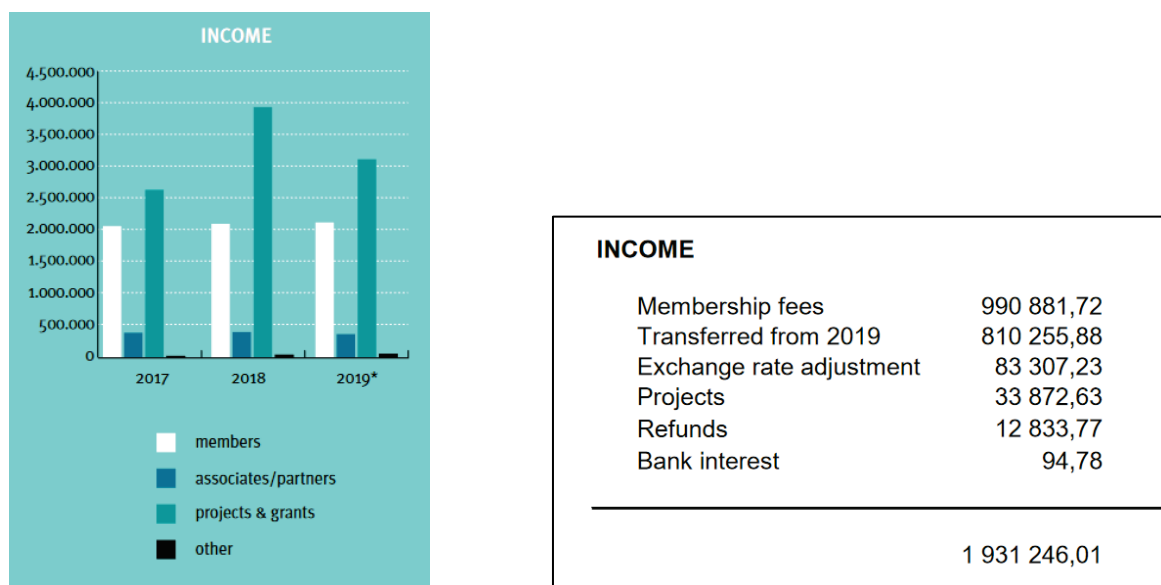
INCOME

4.500.000
4.000.000
3.500.000
3.000.000
2.500.000
2.000.000
1.500.000
1.000.000
500.000
0

2017
2018
2019*

members
associates/partners
projects & grants
other

INCOME

| | |
|---|---|
| Membership fees | 990 881,72 |
| Transferred from 2019 | 810 255,88 |
| Exchange rate adjustment | 83 307,23 |
| Projects | 33 872,63 |
| Refunds | 12 833,77 |
| Bank interest | 94,78 |

1 931 246,01